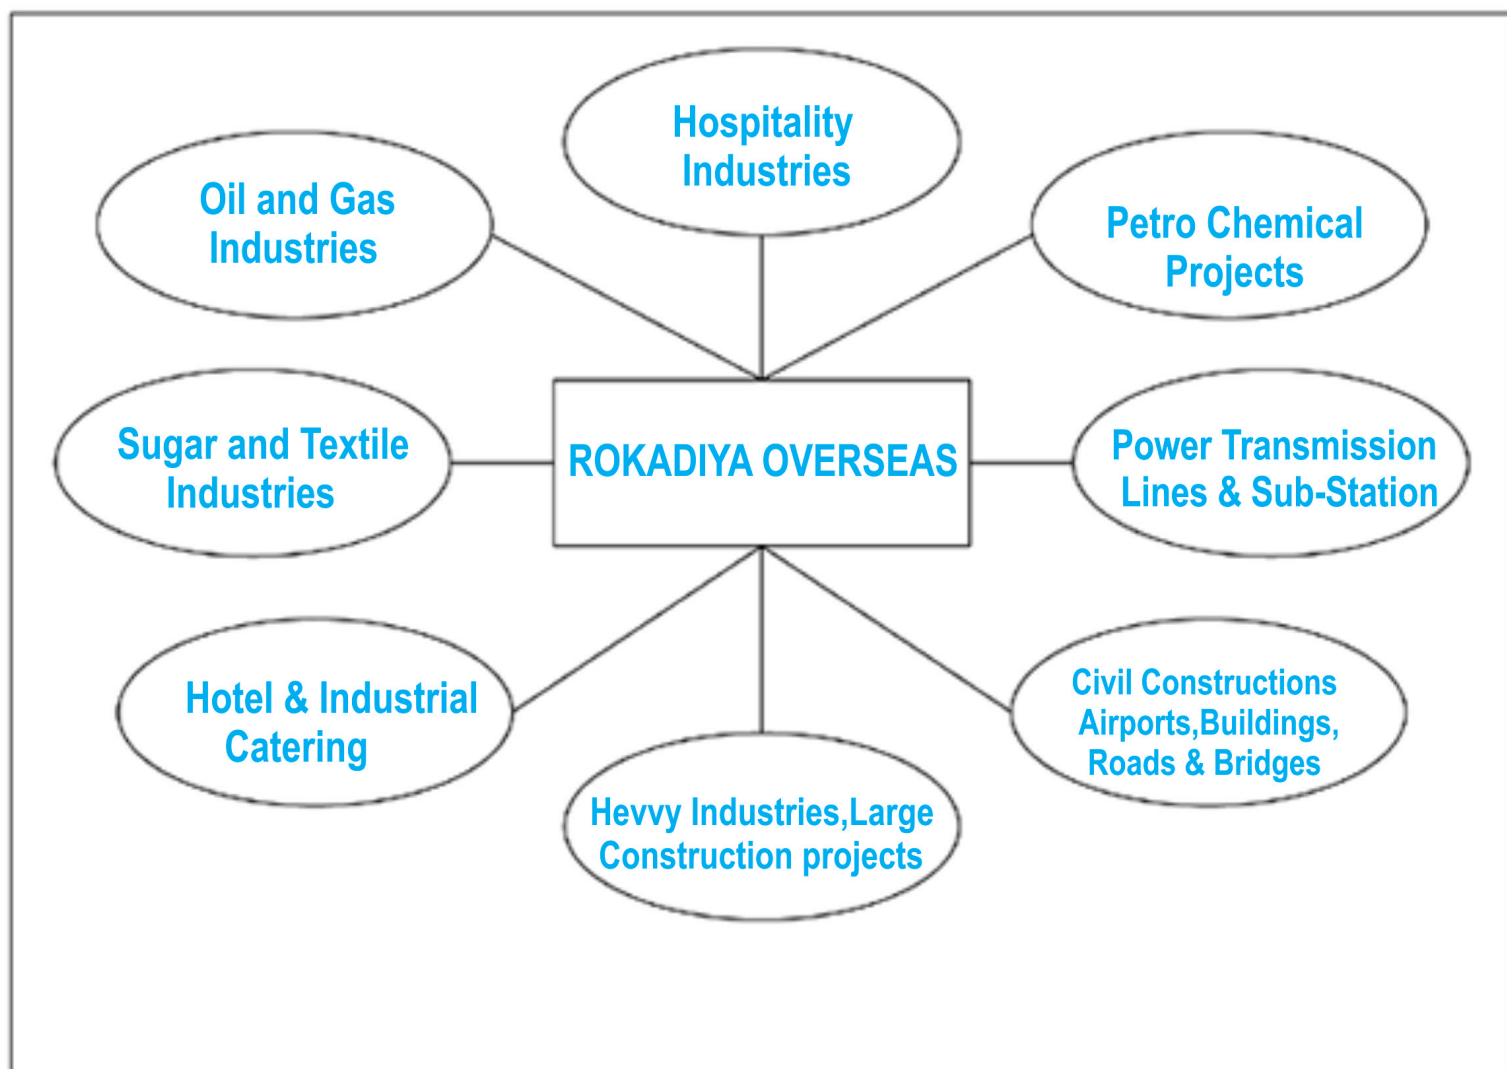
Hospitality Industries

Oil and Gas Industries

Petro Chemical Projects

Sugar and Textile Industries

ROKADIYA OVERSEAS

Power Transmission Lines & Sub-Station

Hotel & Industrial Catering

Civil Constructions Airports,Buildings, Roads & Bridges

Hevvy Industries,Large Construction projects